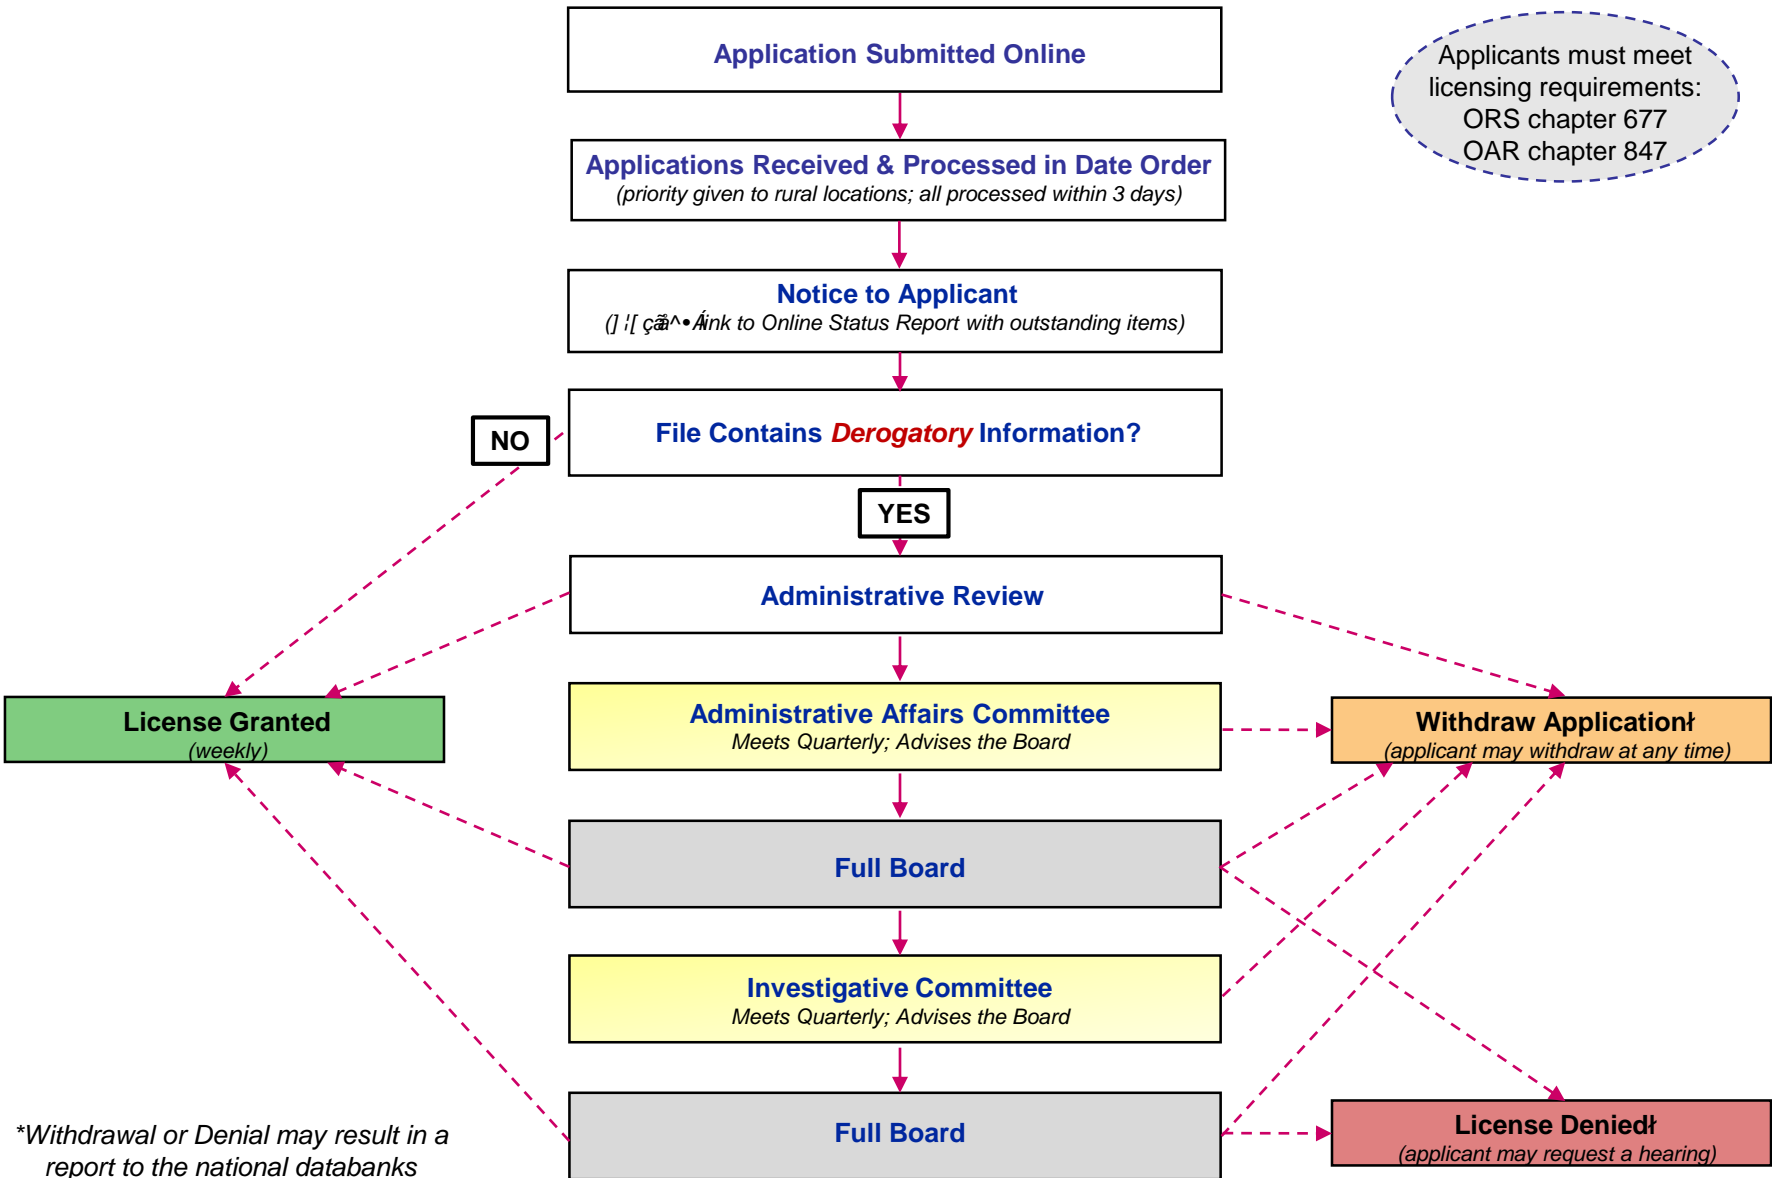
Application Submitted Online

Applicants must meet licensing requirements: ORS chapter 677 OAR chapter 847

Applications Received & Processed in Date Order
(priority given to rural locations; all processed within 3 days)

Notice to Applicant
(] ¦[ çã^•Ánk to Online Status Report with outstanding items)

NO

File Contains Derogatory Information?

YES

Administrative Review

License Granted
(weekly)

Administrative Affairs Committee
Meets Quarterly; Advises the Board

Withdraw Applicationł
(applicant may withdraw at any time)

Full Board

Investigative Committee
Meets Quarterly; Advises the Board

*Withdrawal or Denial may result in a report to the national databanks

Full Board

License Deniedł
(applicant may request a hearing)